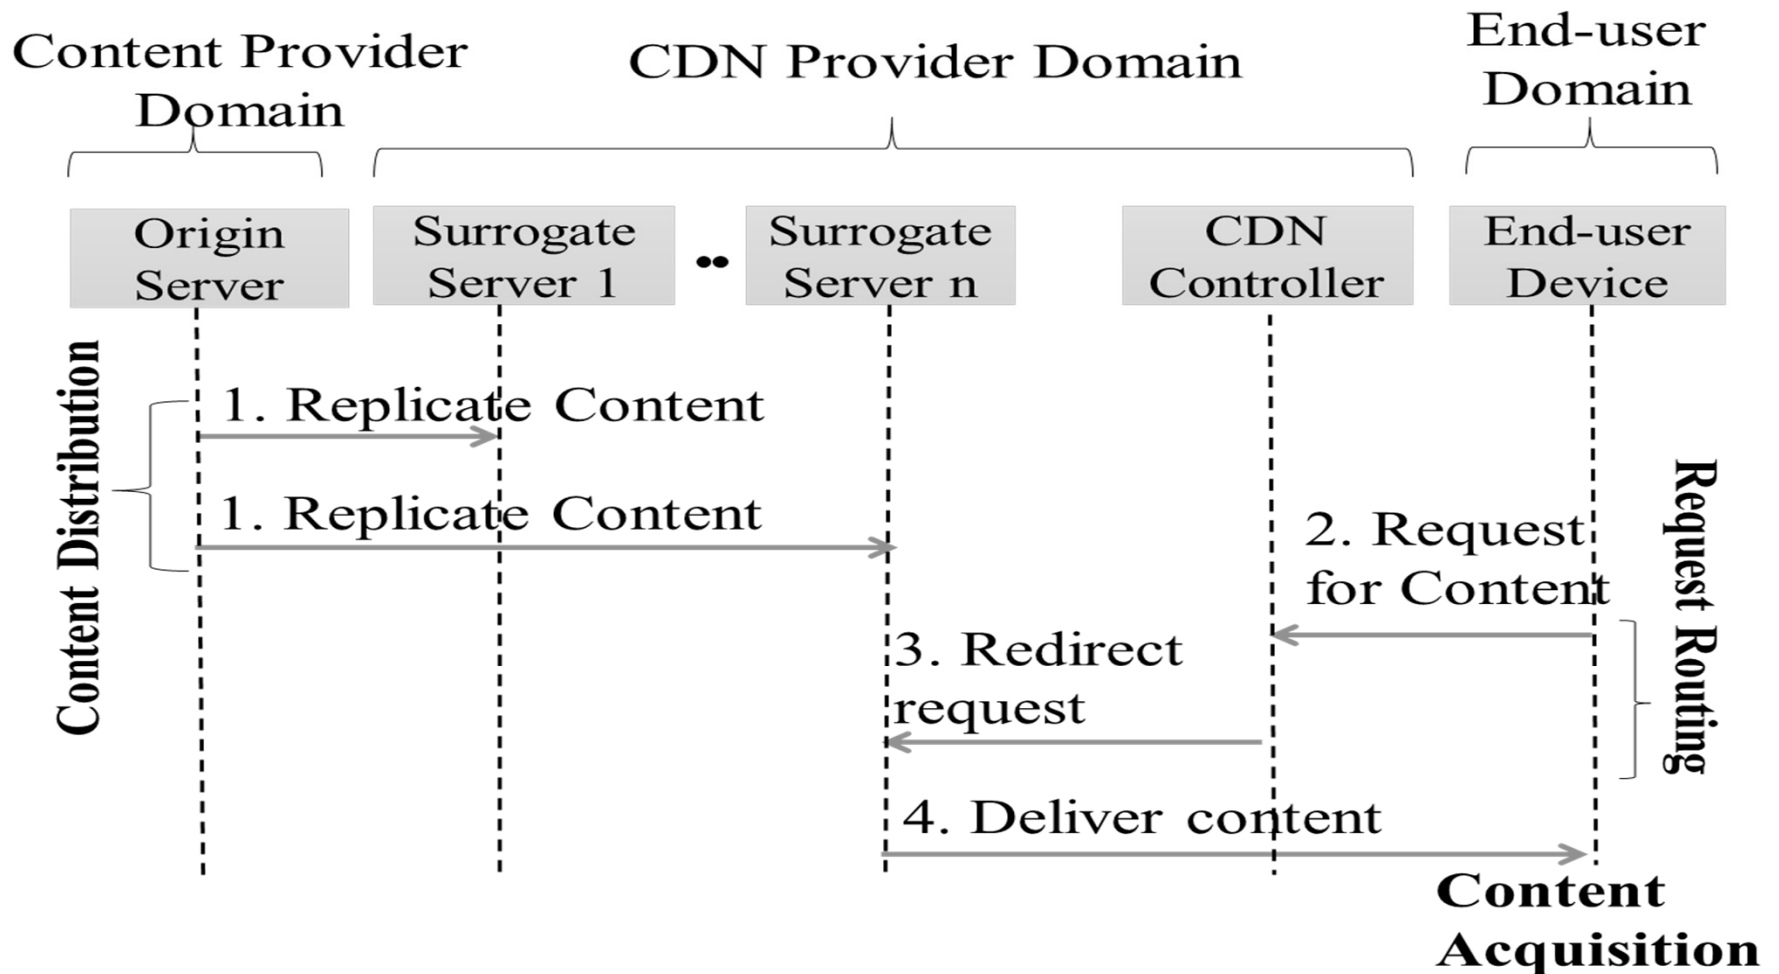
Content Provider Domain

CDN Provider Domain

End-user Domain

Origin Server

Surrogate Server 1

Surrogate Server n

CDN Controller

End-user Device

Content Distribution

1. Replicate Content

1. Replicate Content

2. Request for Content

Request Routing

3. Redirect request

4. Deliver content

Content Acquisition